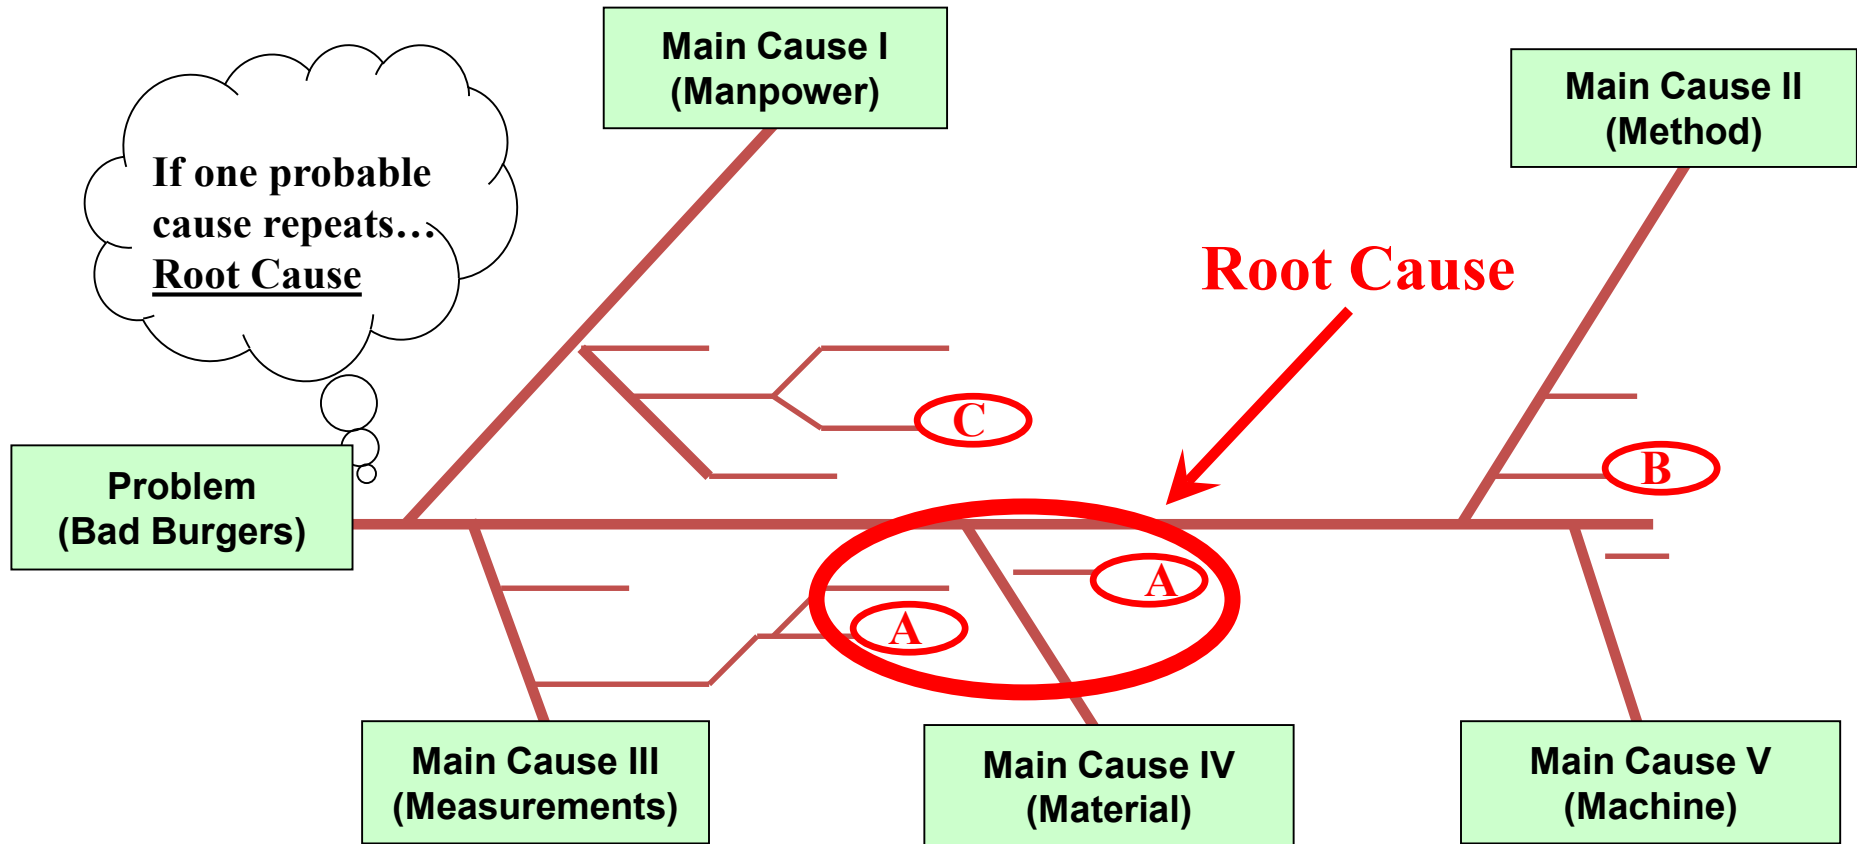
If one probable cause repeats… Root Cause

Main Cause I
(Manpower)

Main Cause II
(Method)

Root Cause

C

B

Problem
(Bad Burgers)

A

A

Main Cause III
(Measurements)

Main Cause IV
(Material)

Main Cause V
(Machine)